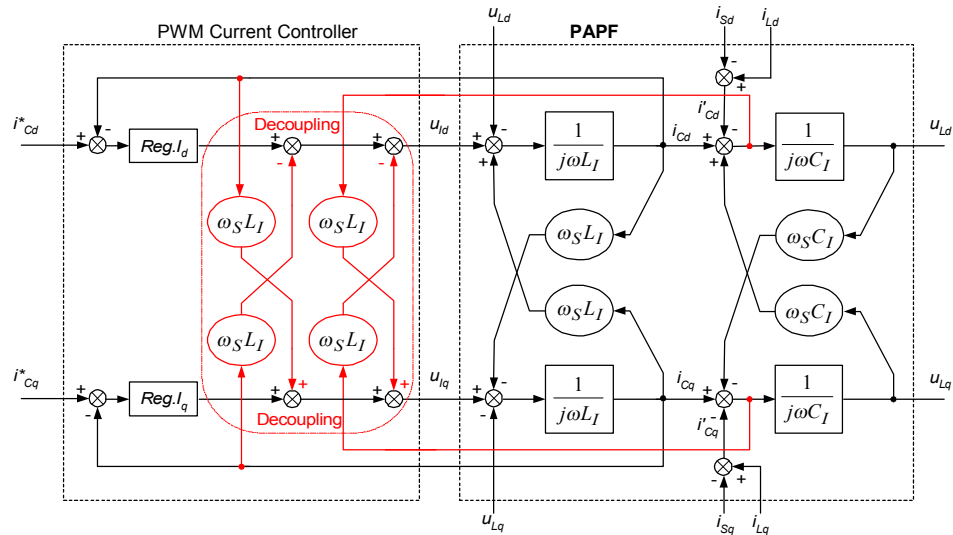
PWM Current Controller

PAPF

$u_{Ld}$

$i_{Sd}$

$i_{Ld}$

$i^*_{Cd}$

+

-

$Reg.I_d$

Decoupling

-

+

-

$u_{Id}$

+

-

+

$\frac{1}{j\omega L_I}$

$i_{Cd}$

$i'_{Cd}$

-

+

+

-

+

$\frac{1}{j\omega C_I}$

$u_{Ld}$

$\omega_S L_I$

$\omega_S L_I$

$\omega_S L_I$

$\omega_S C_I$

$\omega_S L_I$

$\omega_S L_I$

$\omega_S L_I$

$\omega_S C_I$

$i^*_{Cq}$

+

-

$Reg.I_q$

+

+

$u_{Iq}$

+

-

-

$\frac{1}{j\omega L_I}$

$i_{Cq}$

+

-

+

$\frac{1}{j\omega C_I}$

$u_{Lq}$

Decoupling

$i'_{Cq}$

-

+

$u_{Lq}$

$i_{Sq}$

$i_{Lq}$